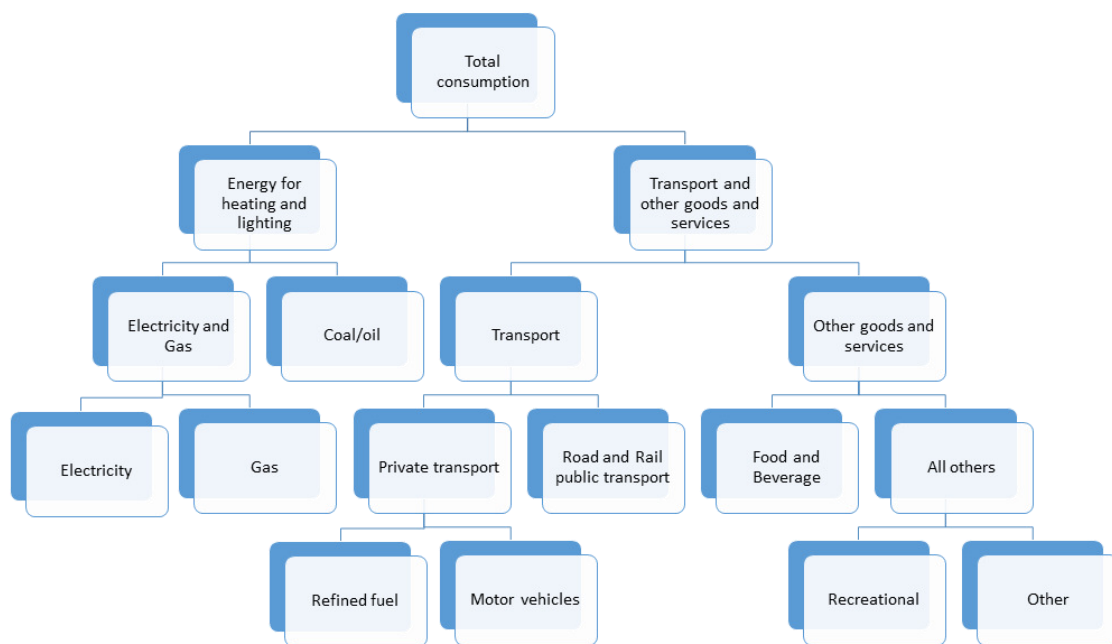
Total consumption

Energy for heating and lighting

Transport and other goods and services

Electricity and Gas

Coal/oil

Transport

Other goods and services

Electricity

Gas

Private transport

Road and Rail public transport

Food and Beverage

All others

Refined fuel

Motor vehicles

Recreational

Other